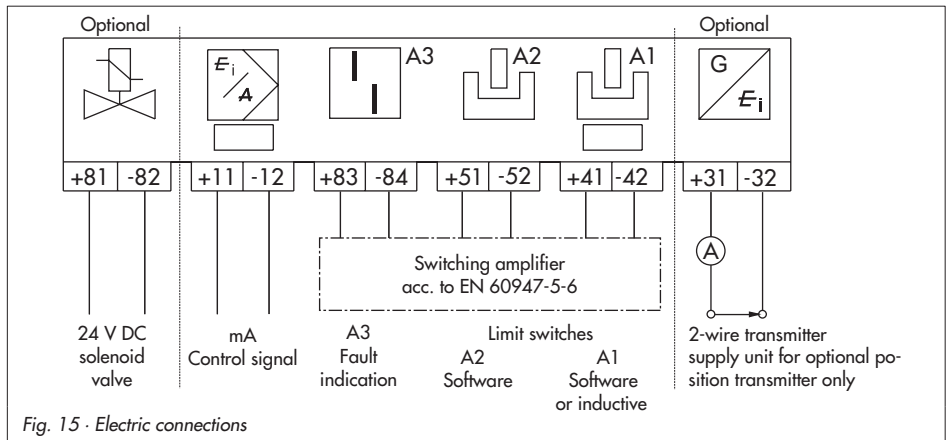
Optional

Optional

$E_i$

$A$

A3

A2

A1

G

$E_i$

+81 -82

+11 -12

+83 -84

+51 -52

+41 -42

+31 -32

A

Switching amplifier acc. to EN 60947-5-6

24 V DC solenoid valve

mA Control signal

A3 Fault indication

Limit switches

A2 Software

A1 Software or inductive

2-wire transmitter supply unit for optional position transmitter only

Fig. 15 · Electric connections